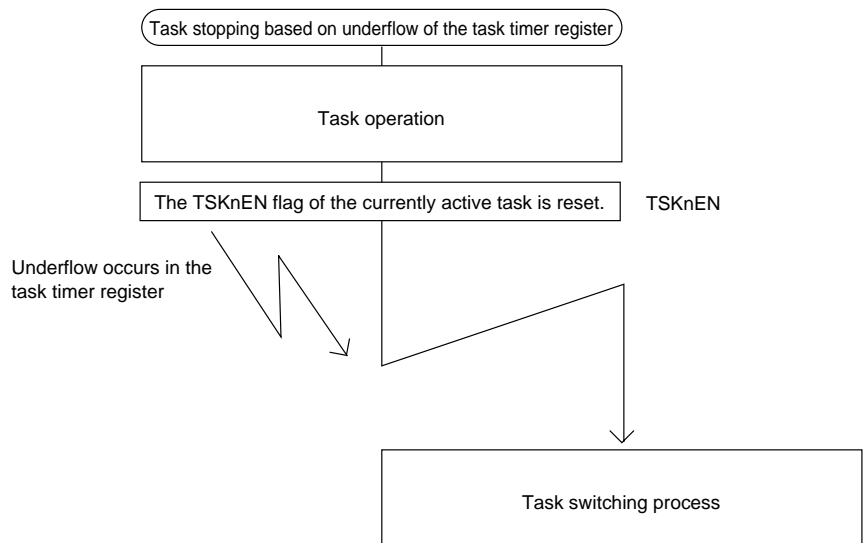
Task stopping based on underflow of the task timer register

Task operation

The TSKnEN flag of the currently active task is reset.

TSKnEN

Underflow occurs in the task timer register

Task switching process